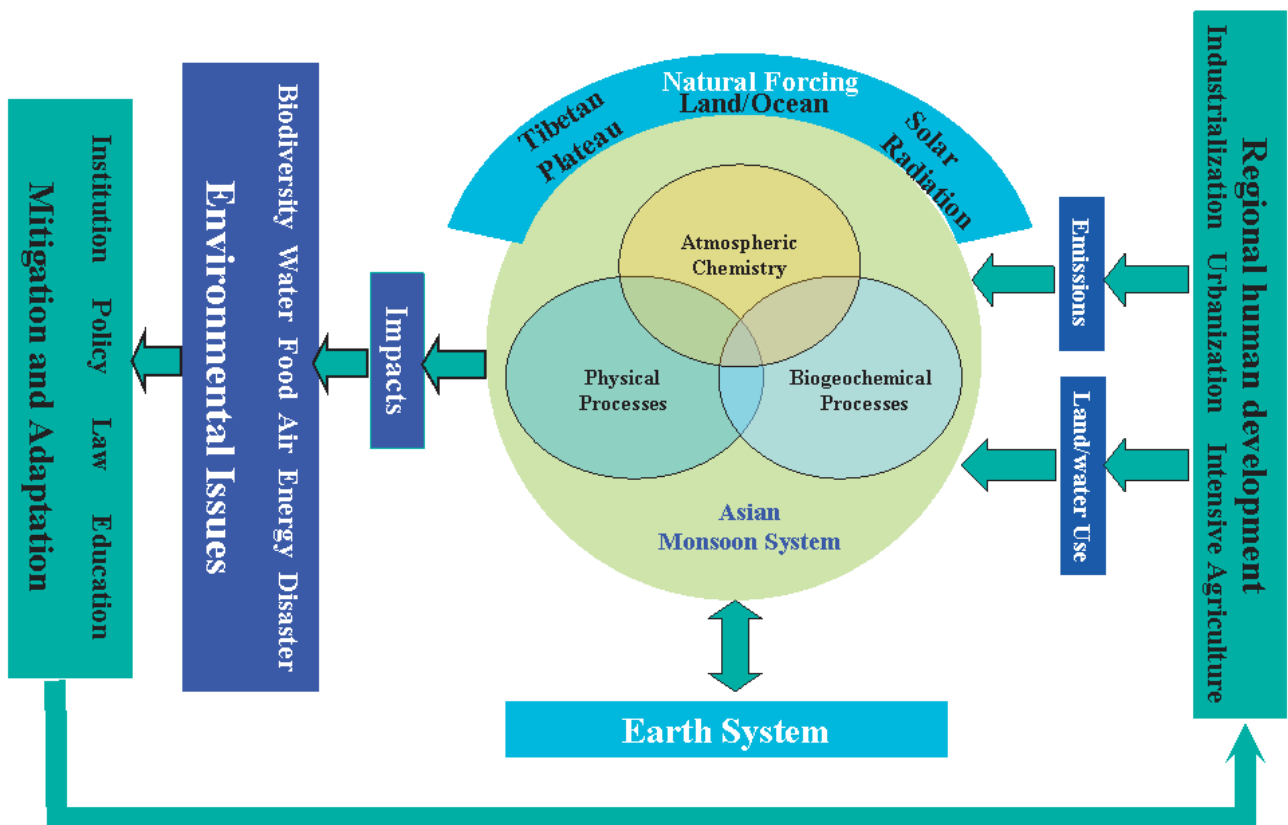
Mitigation and Adaptation
Institution Policy Law Education

Environmental Issues
Biodiversity Water Food Air Energy Disaster

Impacts

Natural Forcing
Land/Ocean
Tibetan Plateau
Solar Radiation

Atmospheric Chemistry
Physical Processes
Biogeochemical Processes

Asian Monsoon System

Earth System

Emissions
Land/water Use

Regional human development
Industrialization Urbanization Intensive Agriculture